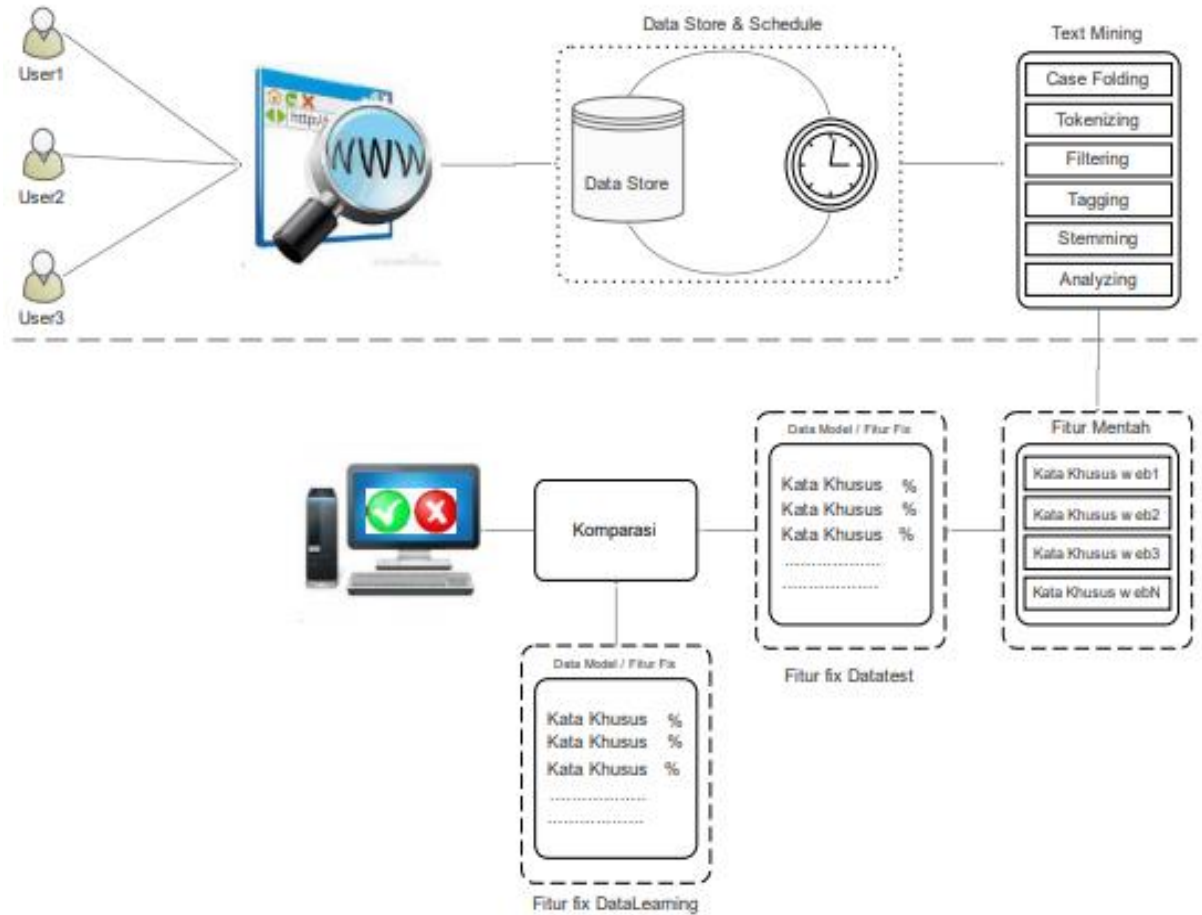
User1

User2

User3

http://

WWW

Data Store & Schedule

Data Store

Text Mining

Case Folding

Tokenizing

Filtering

Tagging

Stemming

Analyzing

Fitur Mentah

Kata Khusus w eb1

Kata Khusus w eb2

Kata Khusus w eb3

Kata Khusus w ebN

Data Model / Fitur Fix

Kata Khusus %
Kata Khusus %
Kata Khusus %
.....................
.....................

Fitur fix Datatest

Komparasi

Data Model / Fitur Fix

Kata Khusus %
Kata Khusus %
Kata Khusus %
.....................
.....................

Fitur fix DataLearning